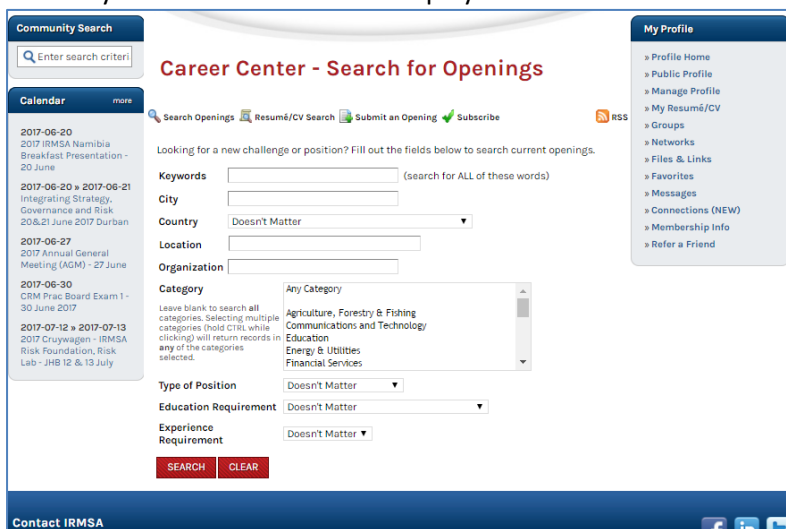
Community Search

Enter search criteri

Calendar more

2017-06-20
2017 IRMSA Namibia Breakfast Presentation - 20 June

2017-06-20 » 2017-06-21
Integrating Strategy, Governance and Risk 20&21 June 2017 Durban

2017-06-27
2017 Annual General Meeting (AGM) - 27 June

2017-06-30
CRM Prac Board Exam 1 - 30 June 2017

2017-07-12 » 2017-07-13
2017 Cruywagen - IRMSA Risk Foundation, Risk Lab - JHB 12 & 13 July

Career Center - Search for Openings

Search Openings Resumé/CV Search Submit an Opening Subscribe RSS

Looking for a new challenge or position? Fill out the fields below to search current openings.

Keywords (search for ALL of these words)

City

Country Doesn't Matter

Location

Organization

Category
Leave blank to search all categories. Selecting multiple categories (hold CTRL while clicking) will return records in any of the categories selected.

Any Category
Agriculture, Forestry & Fishing
Communications and Technology
Education
Energy & Utilities
Financial Services

Type of Position Doesn't Matter

Education Requirement Doesn't Matter

Experience Requirement Doesn't Matter

SEARCH CLEAR

My Profile

» Profile Home
» Public Profile
» Manage Profile
» My Resumé/CV
» Groups
» Networks
» Files & Links
» Favorites
» Messages
» Connections (NEW)
» Membership Info
» Refer a Friend

Contact IRMSA